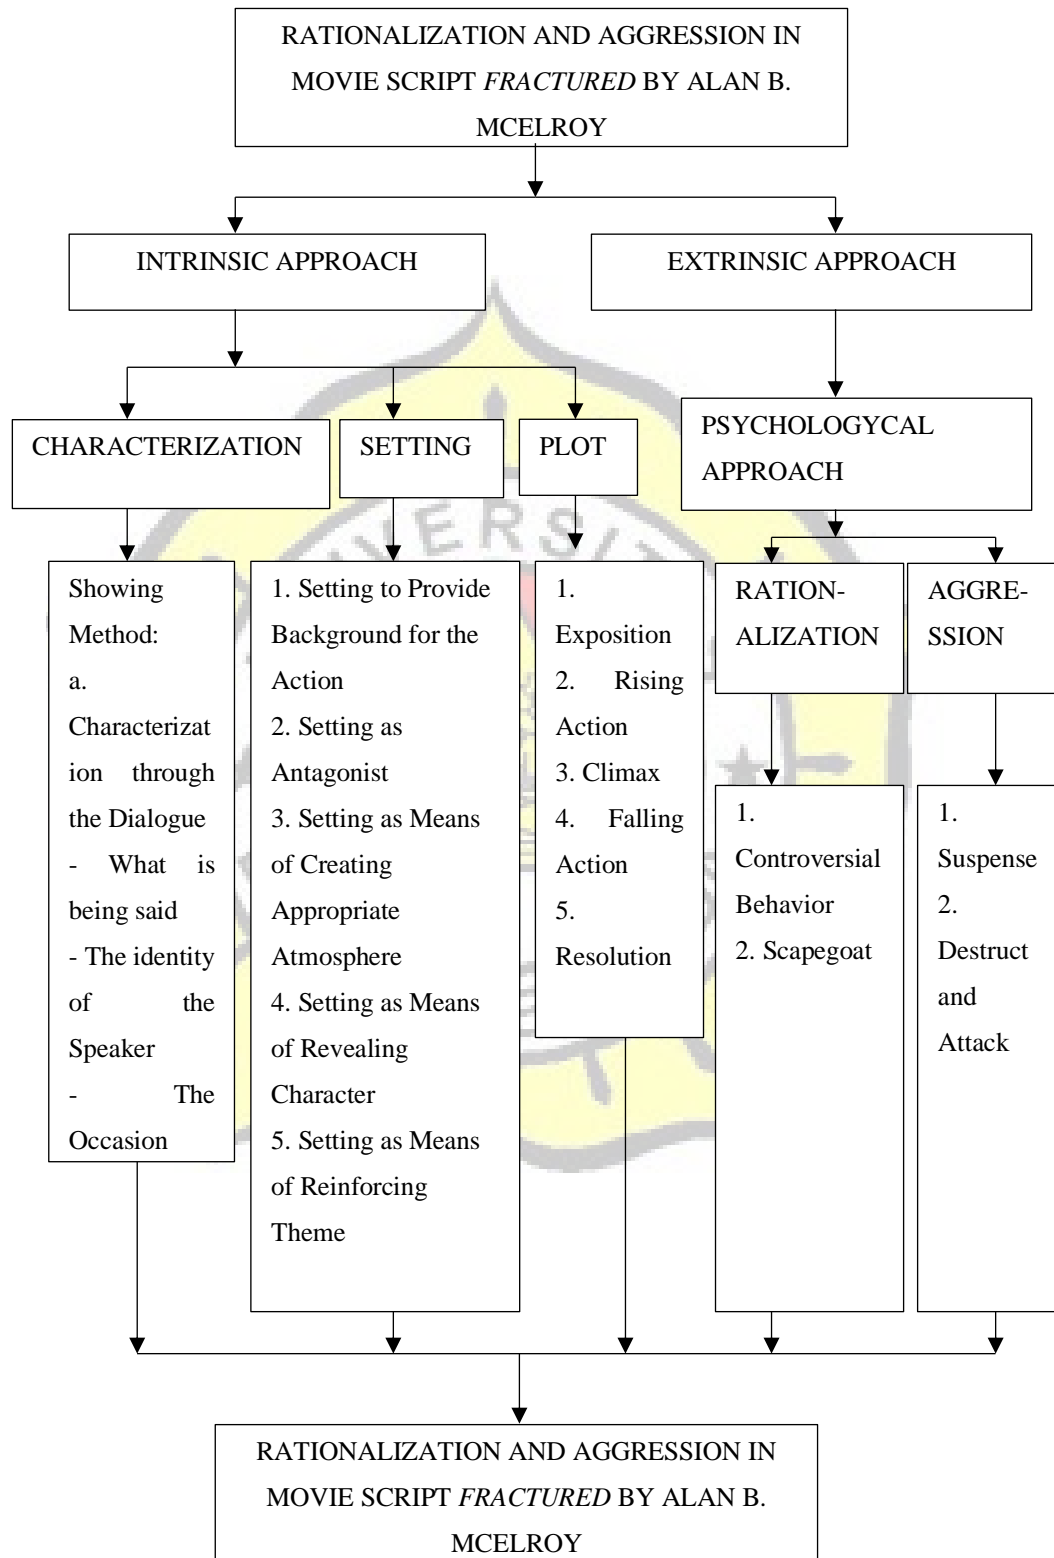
RATIONALIZATION AND AGGRESSION IN MOVIE SCRIPT *FRACTURED* BY ALAN B. MCELROY

INTRINSIC APPROACH

EXTRINSIC APPROACH

CHARACTERIZATION

SETTING

PLOT

PSYCHOLOGYCAL APPROACH

Showing Method:
a. Characterization through the Dialogue
- What is being said
- The identity of the Speaker
- The Occasion

1. Setting to Provide Background for the Action
2. Setting as Antagonist
3. Setting as Means of Creating Appropriate Atmosphere
4. Setting as Means of Revealing Character
5. Setting as Means of Reinforcing Theme

1. Exposition
2. Rising Action
3. Climax
4. Falling Action
5. Resolution

RATIONALIZATION

AGGRESSION

1. Controversial Behavior
2. Scapegoat

1. Suspense
2. Destruct and Attack

RATIONALIZATION AND AGGRESSION IN MOVIE SCRIPT *FRACTURED* BY ALAN B. MCELROY